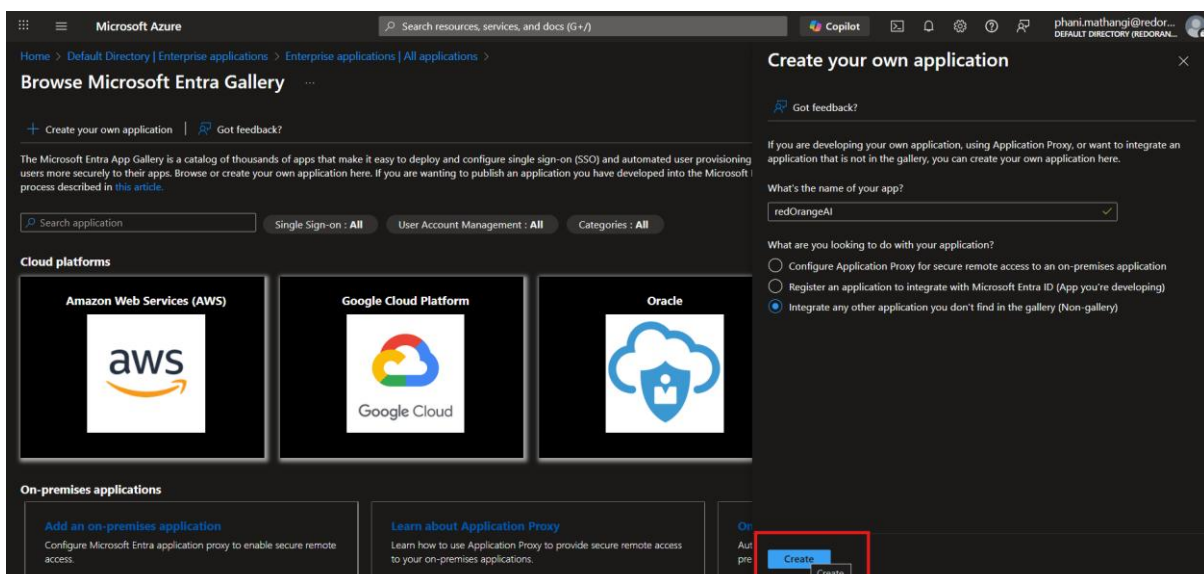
Microsoft Azure
Search resources, services, and docs (G+/)
Copilot
phani.mathangi@redor...
DEFAULT DIRECTORY (REDORAN...

Home > Default Directory | Enterprise applications > Enterprise applications | All applications >

Browse Microsoft Entra Gallery ...

+ Create your own application | Got feedback?

The Microsoft Entra App Gallery is a catalog of thousands of apps that make it easy to deploy and configure single sign-on (SSO) and automated user provisioning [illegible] users more securely to their apps. Browse or create your own application here. If you are wanting to publish an application you have developed into the Microsoft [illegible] process described in this article.

Search application
Single Sign-on : All
User Account Management : All
Categories : All

Cloud platforms

Amazon Web Services (AWS)
aws

Google Cloud Platform
Google Cloud

Oracle

On-premises applications

Add an on-premises application
Configure Microsoft Entra application proxy to enable secure remote access.

Learn about Application Proxy
Learn how to use Application Proxy to provide secure remote access to your on-premises applications.

On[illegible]
Aut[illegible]
pre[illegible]

Create your own application

Got feedback?

If you are developing your own application, using Application Proxy, or want to integrate an application that is not in the gallery, you can create your own application here.

What's the name of your app?
redOrangeAI

What are you looking to do with your application?
Configure Application Proxy for secure remote access to an on-premises application
Register an application to integrate with Microsoft Entra ID (App you're developing)
Integrate any other application you don't find in the gallery (Non-gallery)

Create
Create